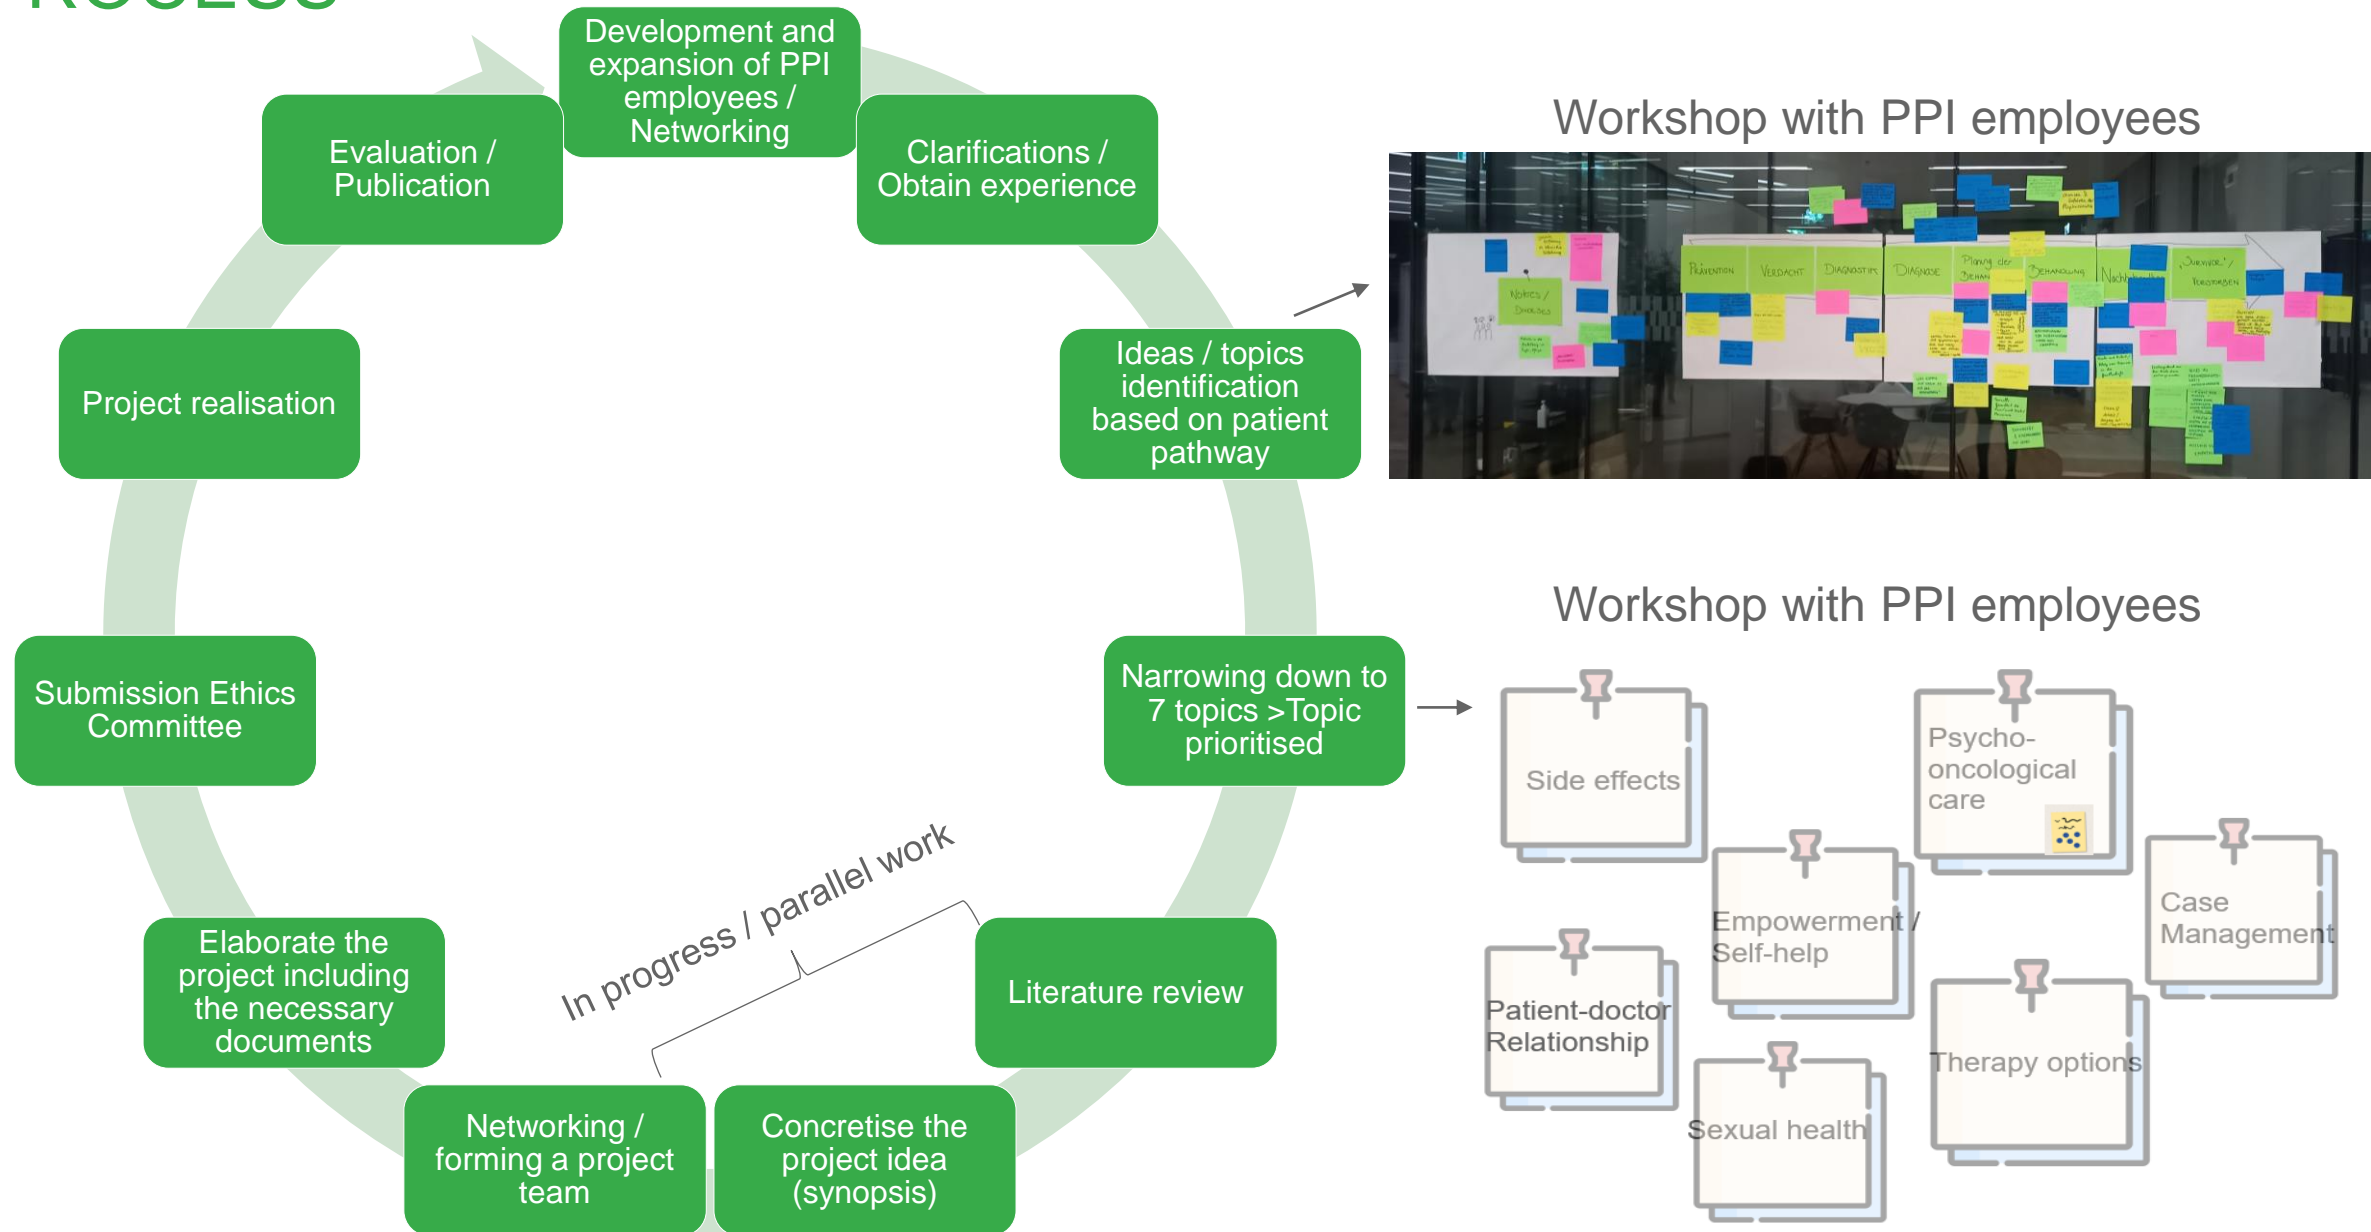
Development and expansion of PPI employees / Networking

Clarifications / Obtain experience

Ideas / topics identification based on patient pathway

Narrowing down to 7 topics >Topic prioritised

Literature review

Concretise the project idea (synopsis)

Networking / forming a project team

Elaborate the project including the necessary documents

Submission Ethics Committee

Project realisation

Evaluation / Publication

In progress / parallel work

Workshop with PPI employees

PRÄVENTION VERDACHT DIAGNOSTIK DIAGNOSE Planung der BEHANDLUNG BEHANDLUNG Nachsorge SURVIVOR / VERSORBEN

Workshop with PPI employees

Side effects

Psycho-oncological care

Empowerment / Self-help

Case Management

Patient-doctor Relationship

Therapy options

Sexual health